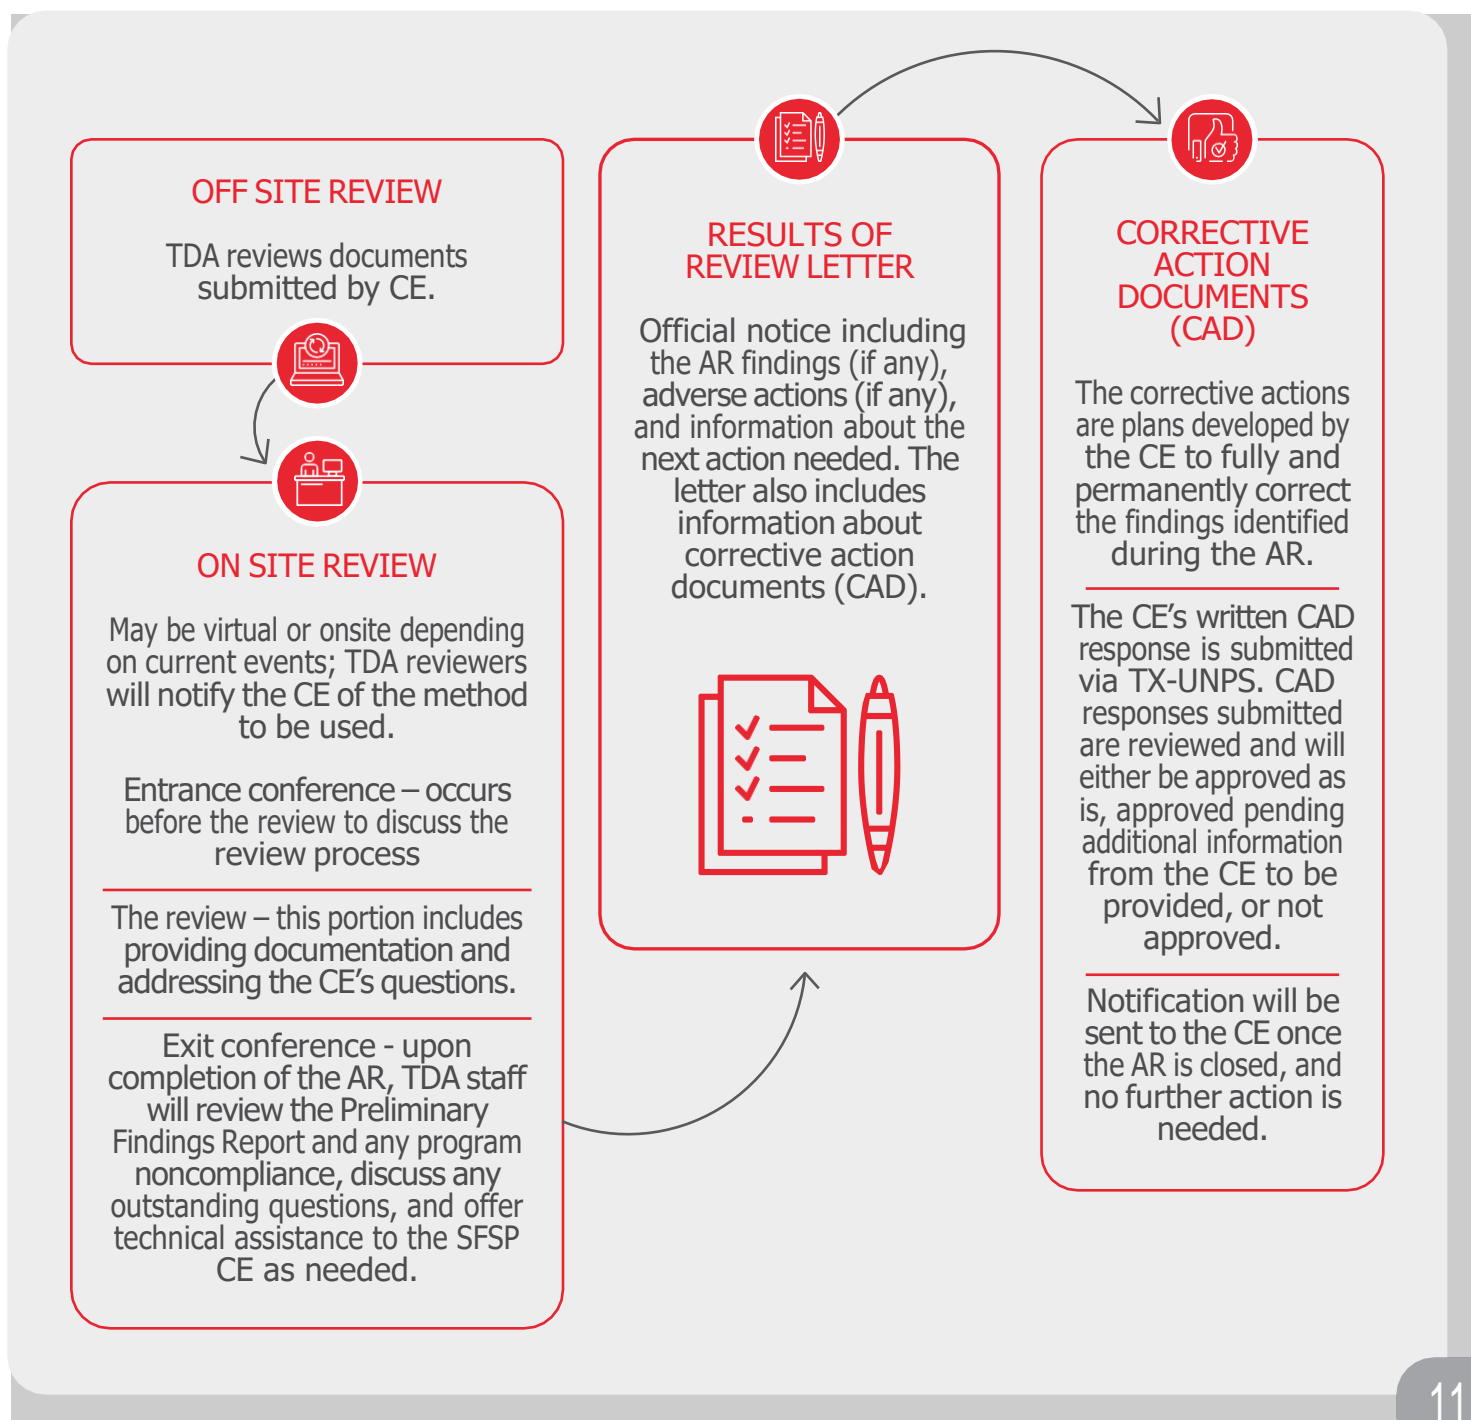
OFF SITE REVIEW

TDA reviews documents submitted by CE.

ON SITE REVIEW

May be virtual or onsite depending on current events; TDA reviewers will notify the CE of the method to be used.

Entrance conference – occurs before the review to discuss the review process

The review – this portion includes providing documentation and addressing the CE's questions.

Exit conference - upon completion of the AR, TDA staff will review the Preliminary Findings Report and any program noncompliance, discuss any outstanding questions, and offer technical assistance to the SFSP CE as needed.

RESULTS OF REVIEW LETTER

Official notice including the AR findings (if any), adverse actions (if any), and information about the next action needed. The letter also includes information about corrective action documents (CAD).

CORRECTIVE ACTION DOCUMENTS (CAD)

The corrective actions are plans developed by the CE to fully and permanently correct the findings identified during the AR.

The CE's written CAD response is submitted via TX-UNPS. CAD responses submitted are reviewed and will either be approved as is, approved pending additional information from the CE to be provided, or not approved.

Notification will be sent to the CE once the AR is closed, and no further action is needed.

11